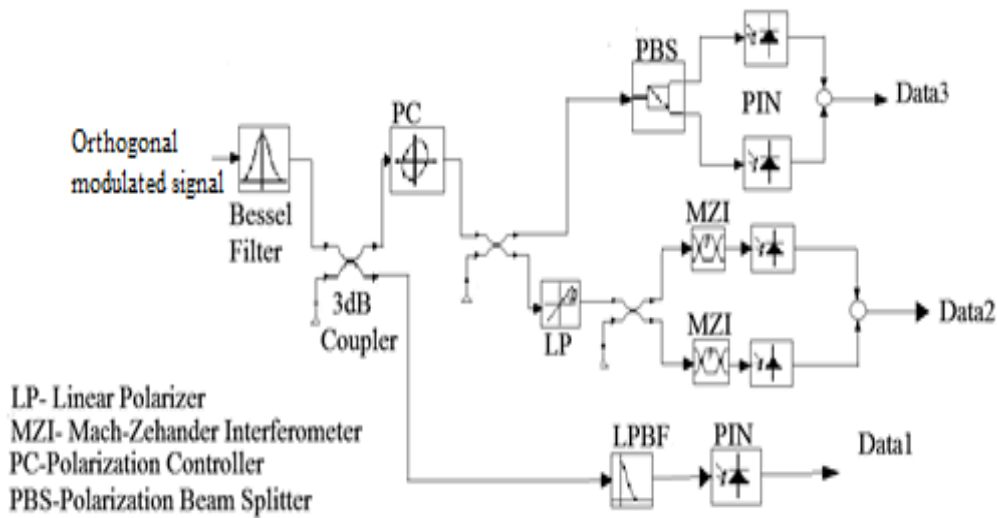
PBS

PIN

Data3

Orthogonal modulated signal

PC

Bessel Filter

MZI

MZI

Data2

3dB Coupler

LP

LP- Linear Polarizer
MZI- Mach-Zehander Interferometer
PC-Polarization Controller
PBS-Polarization Beam Splitter

LPBF

PIN

Data1